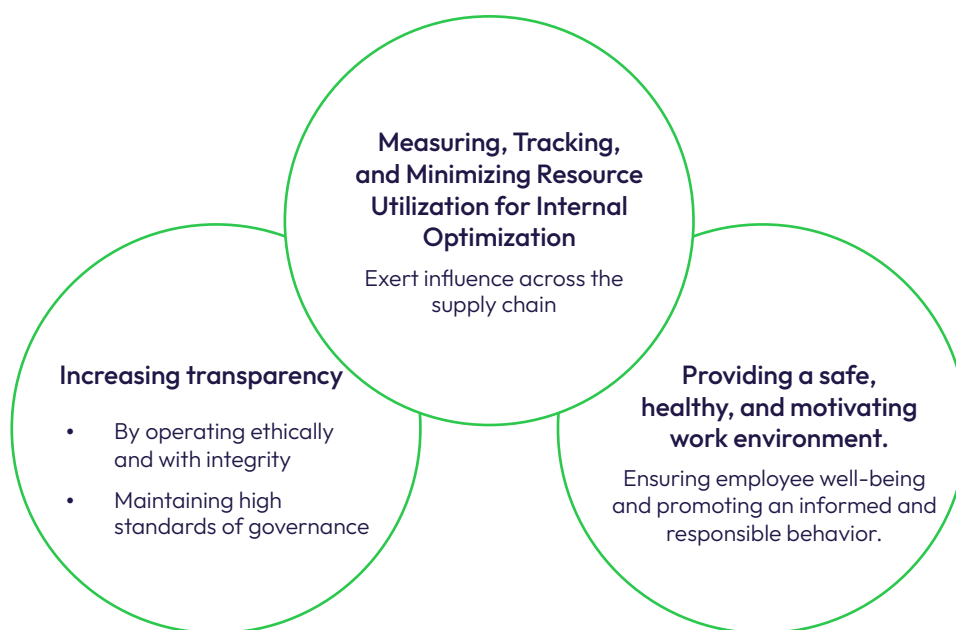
Measuring, Tracking, and Minimizing Resource Utilization for Internal Optimization

Exert influence across the supply chain

Increasing transparency

- By operating ethically and with integrity
- Maintaining high standards of governance

Providing a safe, healthy, and motivating work environment.

Ensuring employee well-being and promoting an informed and responsible behavior.